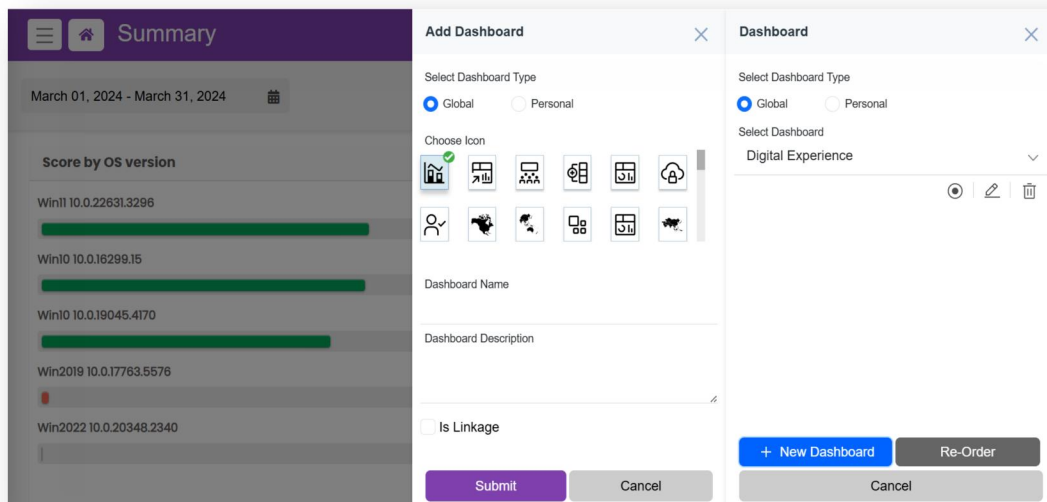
Summary

March 01, 2024 - March 31, 2024

Score by OS version

Win11 10.0.22631.3296

Win10 10.0.16299.15

Win10 10.0.19045.4170

Win2019 10.0.17763.5576

Win2022 10.0.20348.2340

Add Dashboard

Select Dashboard Type

Global Personal

Choose Icon

Dashboard Name

Dashboard Description

Is Linkage

Submit Cancel

Dashboard

Select Dashboard Type

Global Personal

Select Dashboard

Digital Experience

+ New Dashboard Re-Order

Cancel